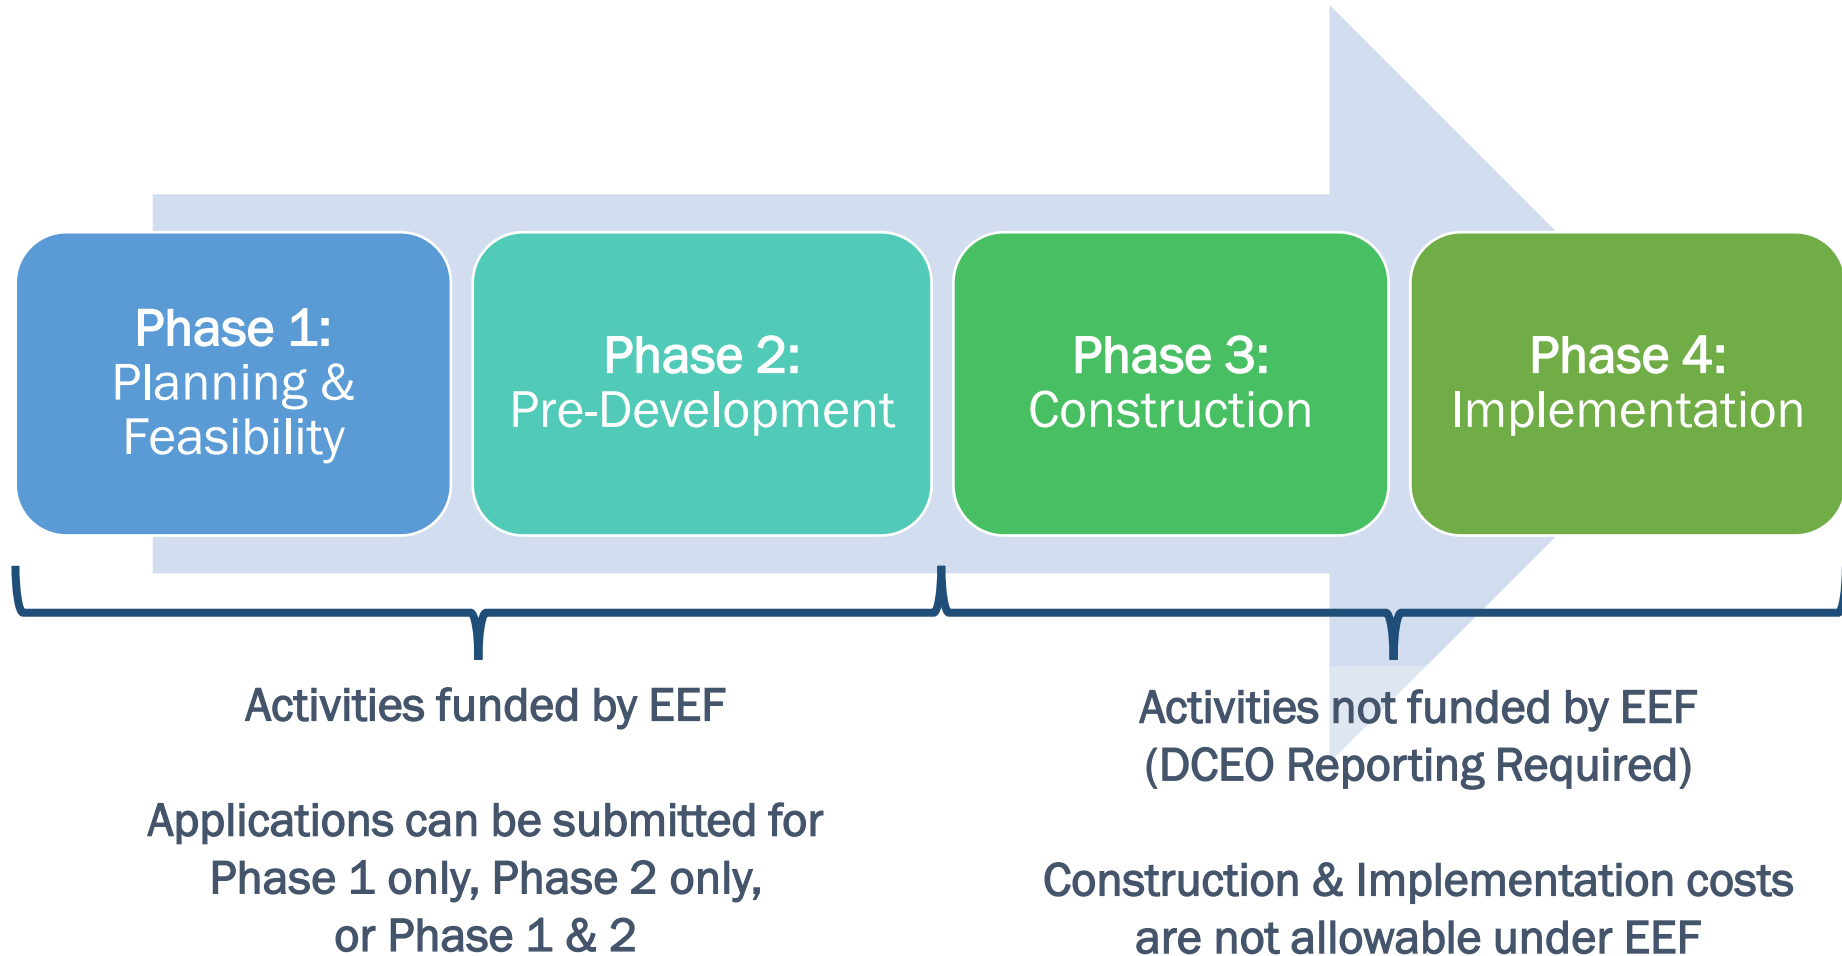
Phase 1:
Planning & Feasibility

Phase 2:
Pre-Development

Phase 3:
Construction

Phase 4:
Implementation

Activities funded by EEF

Applications can be submitted for Phase 1 only, Phase 2 only, or Phase 1 & 2

Activities not funded by EEF
(DCEO Reporting Required)

Construction & Implementation costs are not allowable under EEF